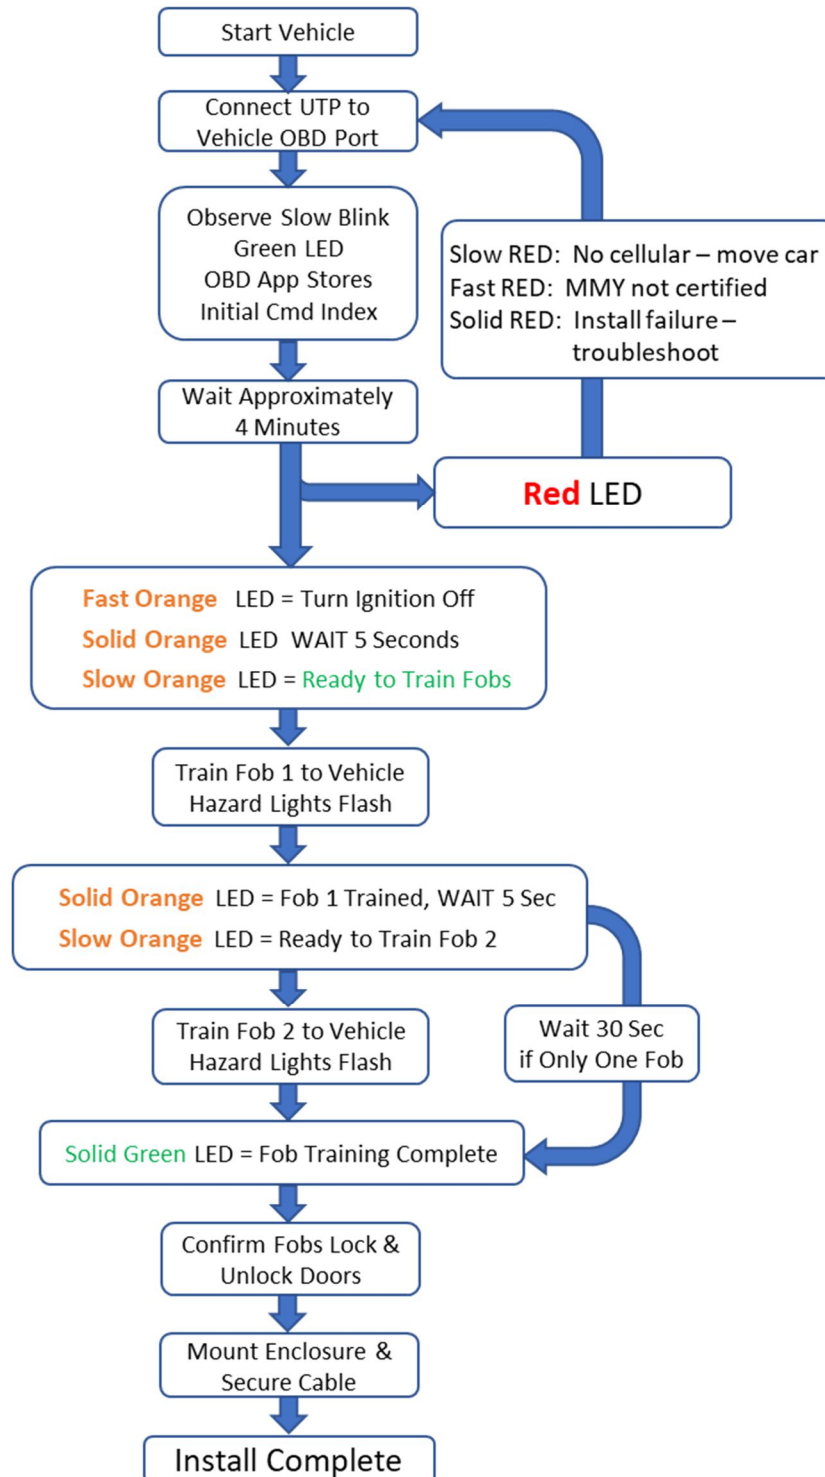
Start Vehicle

Connect UTP to Vehicle OBD Port

Observe Slow Blink Green LED OBD App Stores Initial Cmd Index

Slow RED: No cellular – move car
Fast RED: MMY not certified
Solid RED: Install failure – troubleshoot

Wait Approximately 4 Minutes

Red LED

Fast Orange LED = Turn Ignition Off
Solid Orange LED WAIT 5 Seconds
Slow Orange LED = Ready to Train Fobs

Train Fob 1 to Vehicle Hazard Lights Flash

Solid Orange LED = Fob 1 Trained, WAIT 5 Sec
Slow Orange LED = Ready to Train Fob 2

Train Fob 2 to Vehicle Hazard Lights Flash

Wait 30 Sec if Only One Fob

Solid Green LED = Fob Training Complete

Confirm Fobs Lock & Unlock Doors

Mount Enclosure & Secure Cable

Install Complete